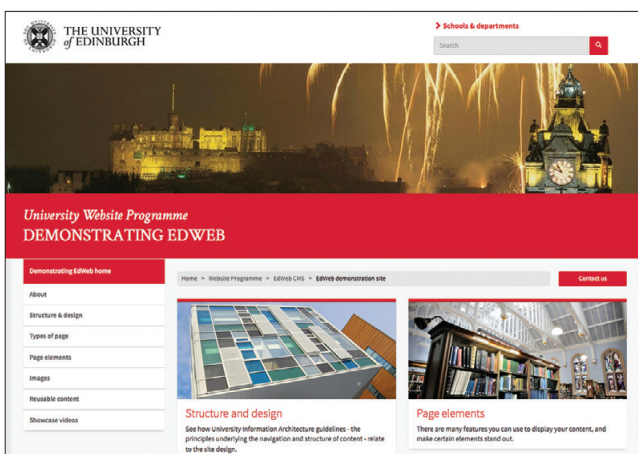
THE UNIVERSITY of EDINBURGH

Schools & departments

Search

University Website Programme
DEMONSTRATING EDWEB

Demonstrating EdWeb home

About

Structure & design

Types of page

Page elements

Images

Reusable content

Showcase videos

Home > Website Programme > EdWeb CMS > EdWeb demonstration site

Contact us

Structure and design

See how University Information Architecture guidelines - the principles underlying the navigation and structure of content - relate to the site design.

Page elements

There are many features you can use to display your content, and make certain elements stand out.